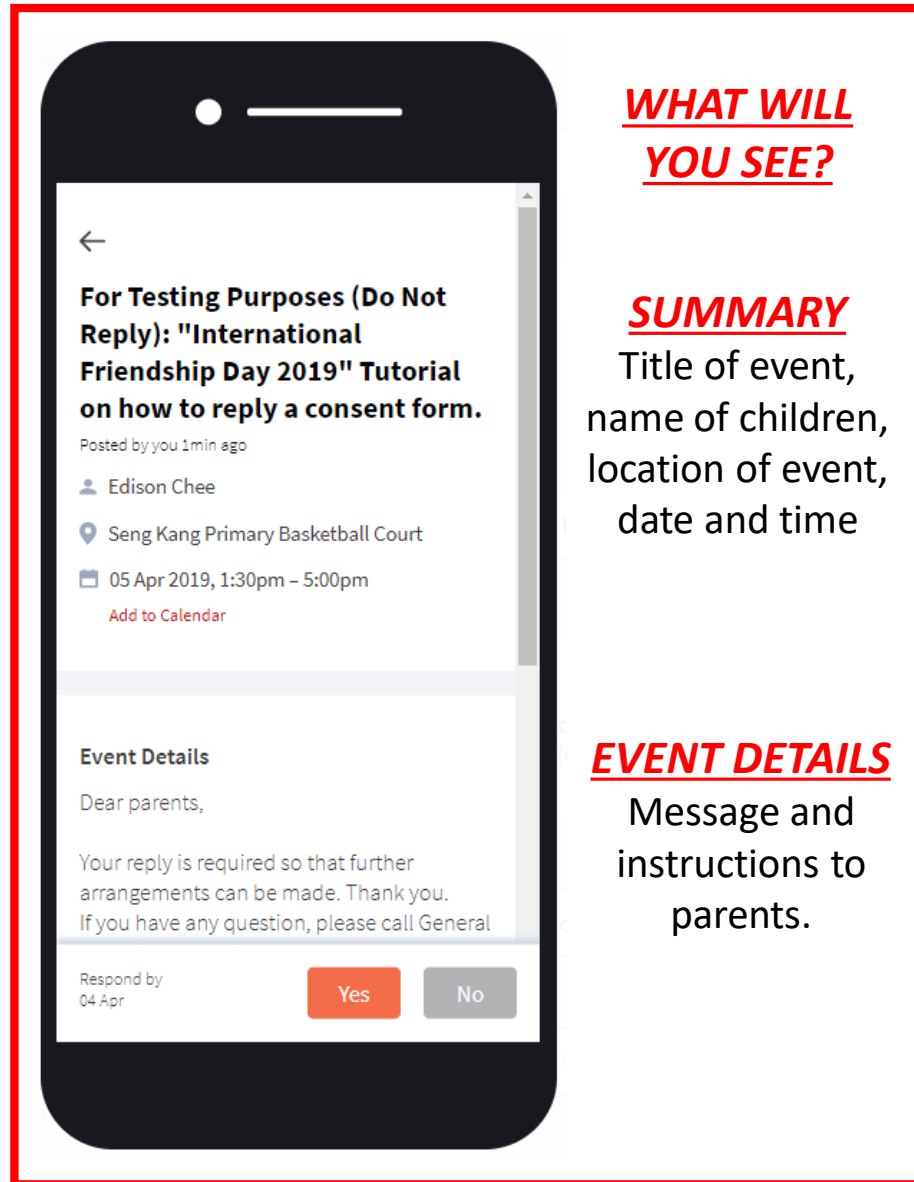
←

For Testing Purposes (Do Not Reply): "International Friendship Day 2019" Tutorial on how to reply a consent form.

Posted by you 1min ago

Edison Chee

Seng Kang Primary Basketball Court

05 Apr 2019, 1:30pm – 5:00pm

Add to Calendar

Event Details

Dear parents,

Your reply is required so that further arrangements can be made. Thank you. If you have any question, please call General

Respond by 04 Apr

Yes

No

WHAT WILL YOU SEE?

SUMMARY

Title of event, name of children, location of event, date and time

EVENT DETAILS

Message and instructions to parents.